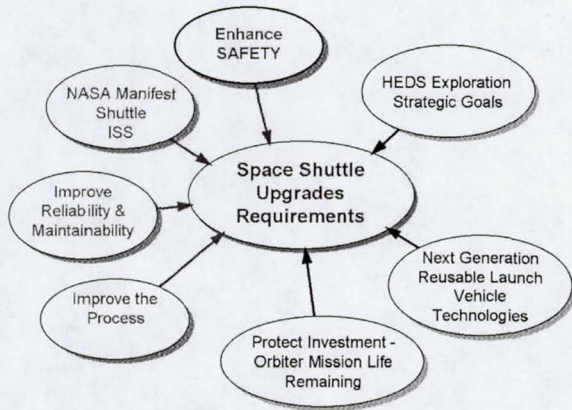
Enhance SAFETY

NASA Manifest Shuttle ISS

HEDS Exploration Strategic Goals

Space Shuttle Upgrades Requirements

Improve Reliability & Maintainability

Improve the Process

Next Generation Reusable Launch Vehicle Technologies

Protect Investment - Orbiter Mission Life Remaining